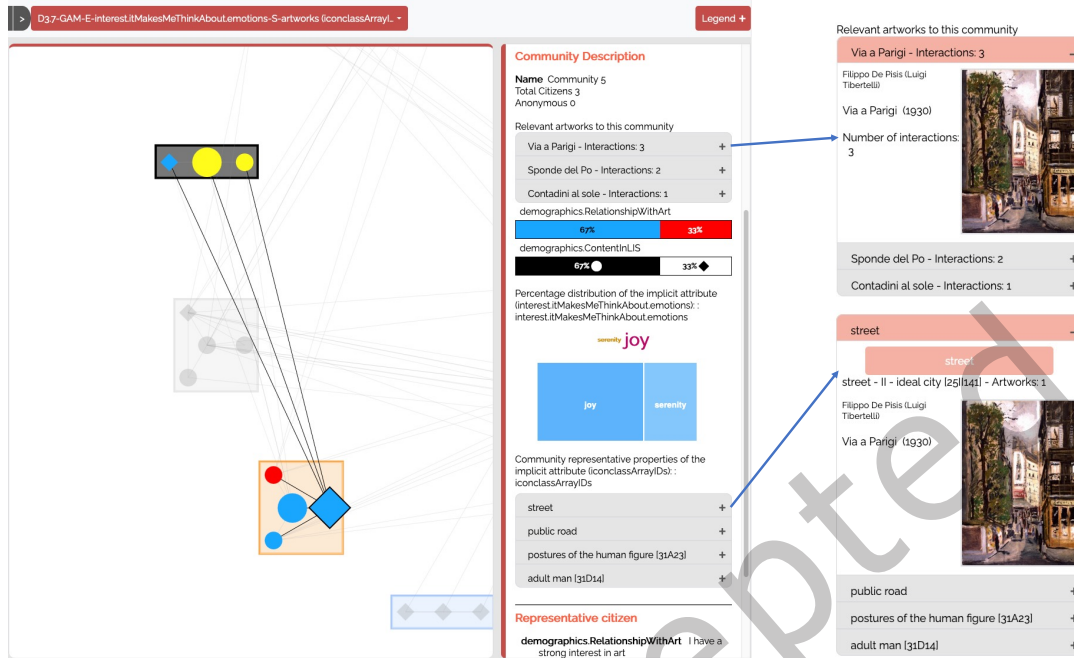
>

D3.7-GAM-E-interest.itMakesMeThinkAbout.emotions-S-artworks (iconclassArrayI..

Legend +

Community Description

**Name** Community 5
Total Citizens 3
Anonymous 0

Relevant artworks to this community

Via a Parigi - Interactions: 3 +

Sponde del Po - Interactions: 2 +

Contadini al sole - Interactions: 1 +

demographics.RelationshipWithArt

67% 33%

demographics.ContentInLIS

67% 33%

Percentage distribution of the implicit attribute (interest.itMakesMeThinkAbout.emotions): : interest.itMakesMeThinkAbout.emotions

serenity joy

joy serenity

Community representative properties of the implicit attribute (iconclassArrayIDs): : iconclassArrayIDs

street +

public road +

postures of the human figure [31A23] +

adult man [31D14] +

Representative citizen

**demographics.RelationshipWithArt** I have a strong interest in art

Relevant artworks to this community

Via a Parigi - Interactions: 3

Filippo De Pisis (Luigi Tibertelli)

Via a Parigi (1930)

Number of interactions: 3

Sponde del Po - Interactions: 2

Contadini al sole - Interactions: 1

street

street

street - II - ideal city [25I141] - Artworks: 1

Filippo De Pisis (Luigi Tibertelli)

Via a Parigi (1930)

public road

postures of the human figure [31A23]

adult man [31D14]

Accepted